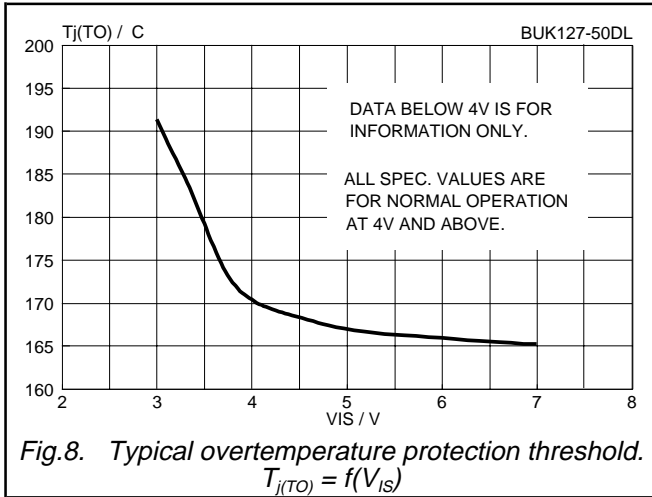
Tj(TO) / C

BUK127-50DL

200
195
190
185
180
175
170
165
160

DATA BELOW 4V IS FOR INFORMATION ONLY.

ALL SPEC. VALUES ARE FOR NORMAL OPERATION AT 4V AND ABOVE.

2
3
4
5
6
7
8

VIS / V

Fig.8. Typical overtemperature protection threshold. $T_{j(TO)} = f(V_{IS})$